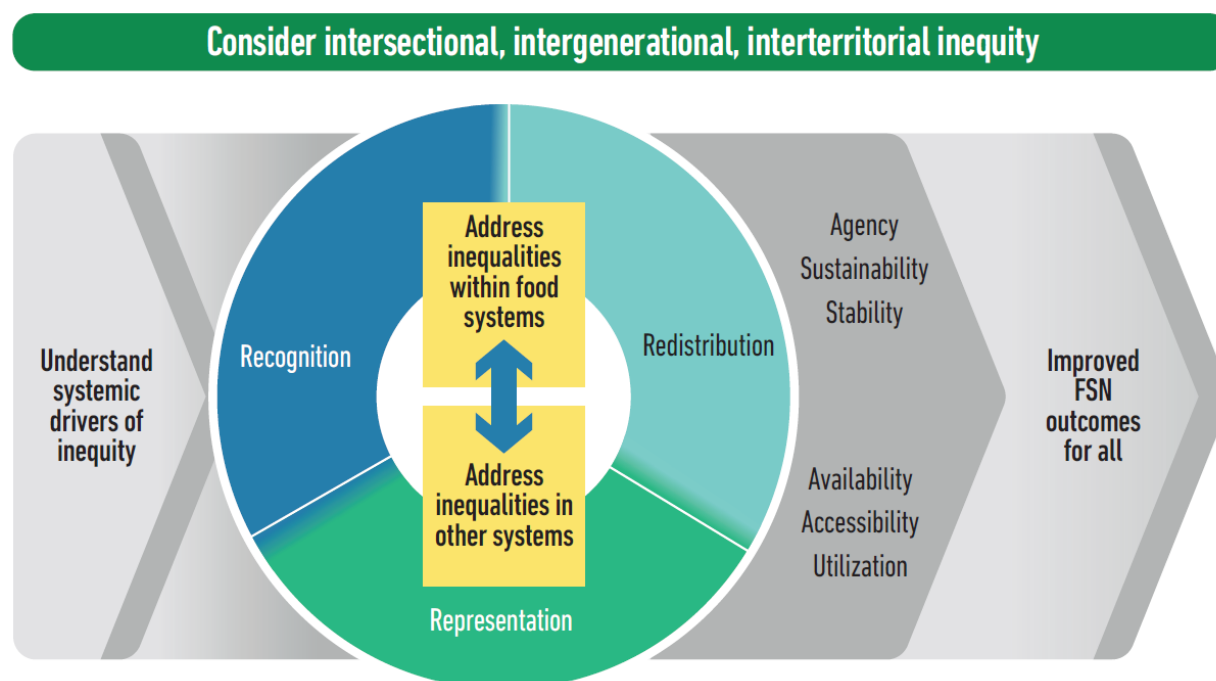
Consider intersectional, intergenerational, interterritorial inequity

Understand systemic drivers of inequity

Recognition

Address inequalities within food systems

Address inequalities in other systems

Redistribution

Representation

Agency
Sustainability
Stability

Availability
Accessibility
Utilization

Improved FSN outcomes for all